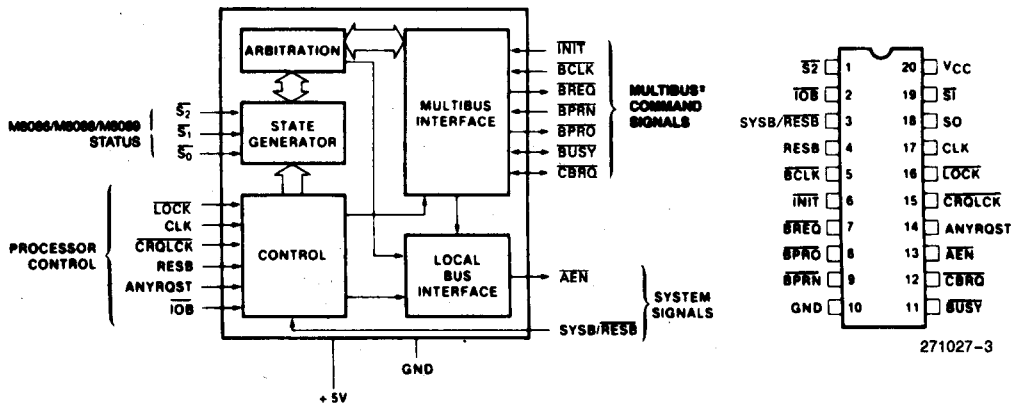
ARBITRATION

M8086/M8088/M8089 STATUS
$\overline{S_2}$
$\overline{S_1}$
$\overline{S_0}$

STATE GENERATOR

MULTIBUS INTERFACE

$\overline{INIT}$
$\overline{BCLK}$
$\overline{BREQ}$
$\overline{BPRN}$
$\overline{BPRO}$
$\overline{BUSY}$
$\overline{CBRQ}$

MULTIBUS® COMMAND SIGNALS

PROCESSOR CONTROL
$\overline{LOCK}$
CLK
$\overline{CRQLCK}$
RESB
ANYRQST
$\overline{IOB}$

CONTROL

LOCAL BUS INTERFACE

$\overline{AEN}$

SYSTEM SIGNALS

SYSB/$\overline{RESB}$

GND

+5V

| | | | |
|---|---|---|---|
| $\overline{S2}$ | 1 | 20 | $V_{CC}$ |
| $\overline{IOB}$ | 2 | 19 | $\overline{SI}$ |
| SYSB/$\overline{RESB}$ | 3 | 18 | SO |
| RESB | 4 | 17 | CLK |
| $\overline{BCLK}$ | 5 | 16 | $\overline{LOCK}$ |
| $\overline{INIT}$ | 6 | 15 | $\overline{CRQLCK}$ |
| $\overline{BREQ}$ | 7 | 14 | ANYRQST |
| $\overline{BPRO}$ | 8 | 13 | $\overline{AEN}$ |
| $\overline{BPRN}$ | 9 | 12 | $\overline{CBRQ}$ |
| GND | 10 | 11 | $\overline{BUSY}$ |

271027–3